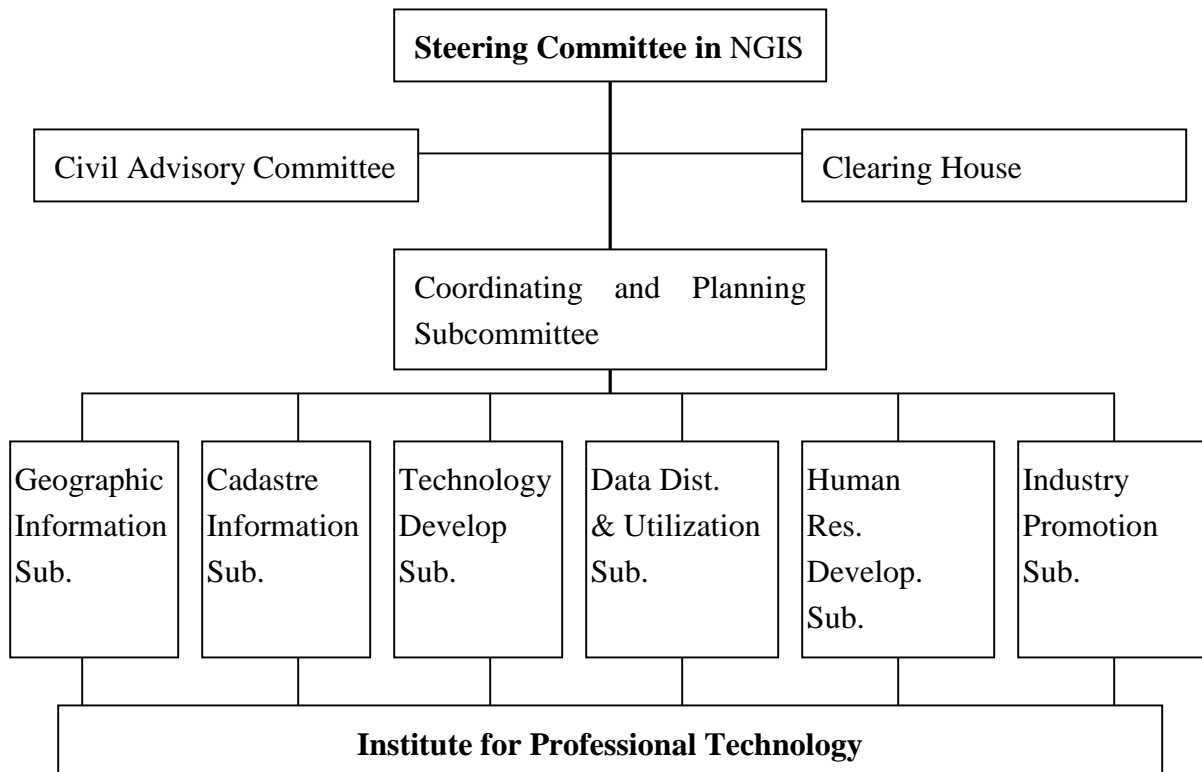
**Steering Committee in** NGIS

Civil Advisory Committee

Clearing House

Coordinating and Planning Subcommittee

Geographic Information Sub.

Cadastre Information Sub.

Technology Develop Sub.

Data Dist. & Utilization Sub.

Human Res. Develop. Sub.

Industry Promotion Sub.

**Institute for Professional Technology**